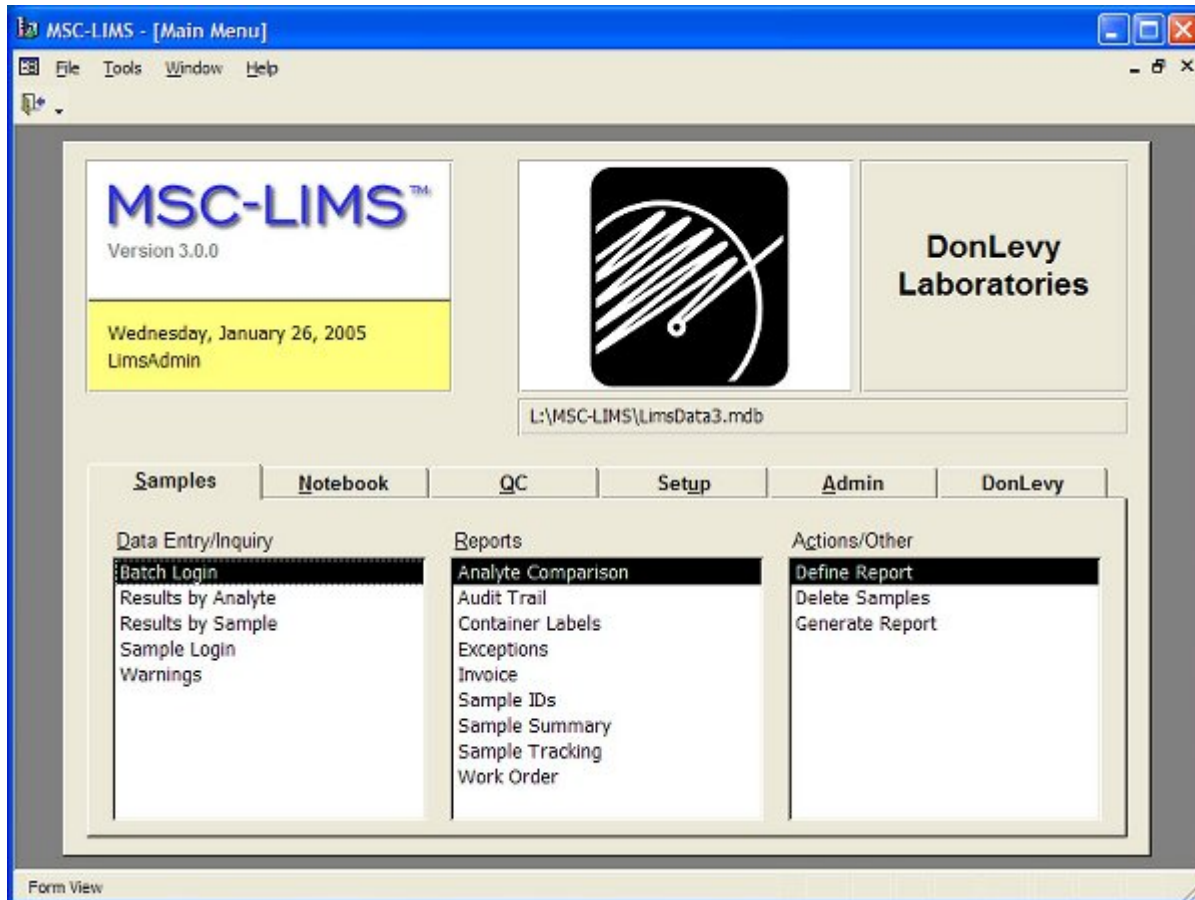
MSC-LIMS - [Main Menu]

File Tools Window Help

MSC-LIMS™
Version 3.0.0

Wednesday, January 26, 2005
LimsAdmin

DonLevy Laboratories

L:\MSC-LIMS\LimsData3.mdb

Samples | Notebook | QC | Setup | Admin | DonLevy

Data Entry/Inquiry
Batch Login
Results by Analyte
Results by Sample
Sample Login
Warnings

Reports
Analyte Comparison
Audit Trail
Container Labels
Exceptions
Invoice
Sample IDs
Sample Summary
Sample Tracking
Work Order

Actions/Other
Define Report
Delete Samples
Generate Report

Form View